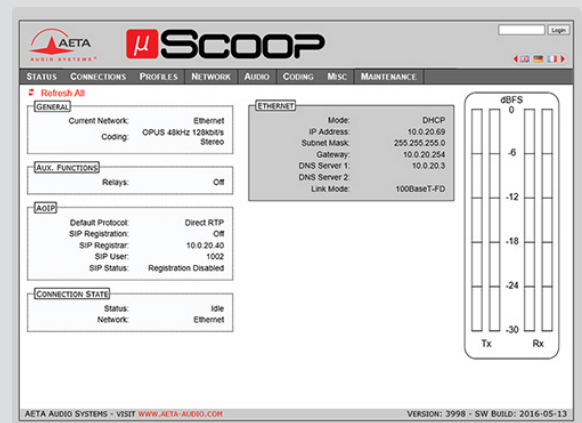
AETA AUDIO SYSTEMS

μSCOOP

Login

STATUS CONNECTIONS PROFILES NETWORK AUDIO CODING MISC MAINTENANCE

Refresh All

GENERAL
Current Network: Ethernet
Coding: OPUS 48kHz 128kbit/s Stereo

AUX. FUNCTIONS
Relays: Off

AOIP
Default Protocol: Direct RTP
SIP Registration: Off
SIP Registrar: 10.0.20.40
SIP User: 1002
SIP Status: Registration Disabled

CONNECTION STATE
Status: Idle
Network: Ethernet

ETHERNET
Mode: DHCP
IP Address: 10.0.20.69
Subnet Mask: 255.255.255.0
Gateway: 10.0.20.254
DNS Server 1: 10.0.20.3
DNS Server 2:
Link Mode: 100BaseT-FD

dBFS
0
-6
-12
-18
-24
-30
Tx Rx

AETA AUDIO SYSTEMS - VISIT WWW.AETA-AUDIO.COM

VERSION: 3998 - SW BUILD: 2016-05-13